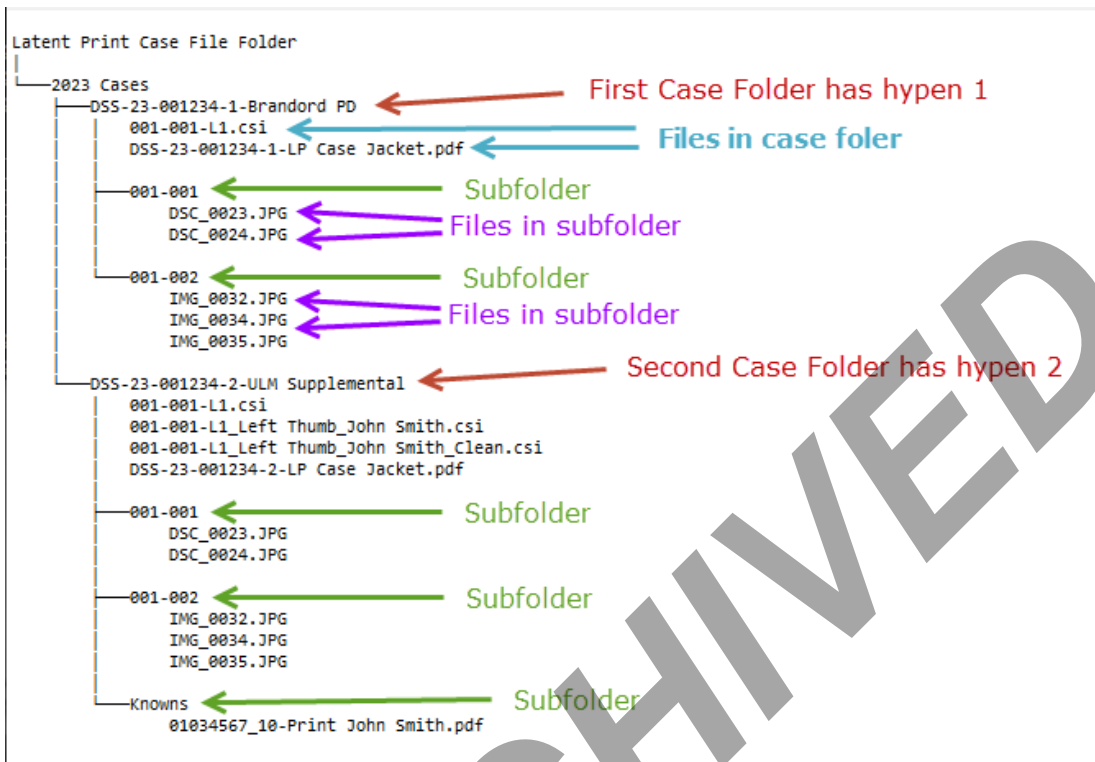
Latent Print Case File Folder

2023 Cases

DSS-23-001234-1-Brandord PD

First Case Folder has hypen 1

001-001-L1.csi

DSS-23-001234-1-LP Case Jacket.pdf

Files in case foler

001-001

Subfolder

DSC_0023.JPG

DSC_0024.JPG

Files in subfolder

001-002

Subfolder

IMG_0032.JPG

IMG_0034.JPG

IMG_0035.JPG

Files in subfolder

DSS-23-001234-2-ULM Supplemental

Second Case Folder has hypen 2

001-001-L1.csi

001-001-L1_Left Thumb_John Smith.csi

001-001-L1_Left Thumb_John Smith_Clean.csi

DSS-23-001234-2-LP Case Jacket.pdf

001-001

Subfolder

DSC_0023.JPG

DSC_0024.JPG

001-002

Subfolder

IMG_0032.JPG

IMG_0034.JPG

IMG_0035.JPG

Knowns

Subfolder

01034567_10-Print John Smith.pdf

CHIVED